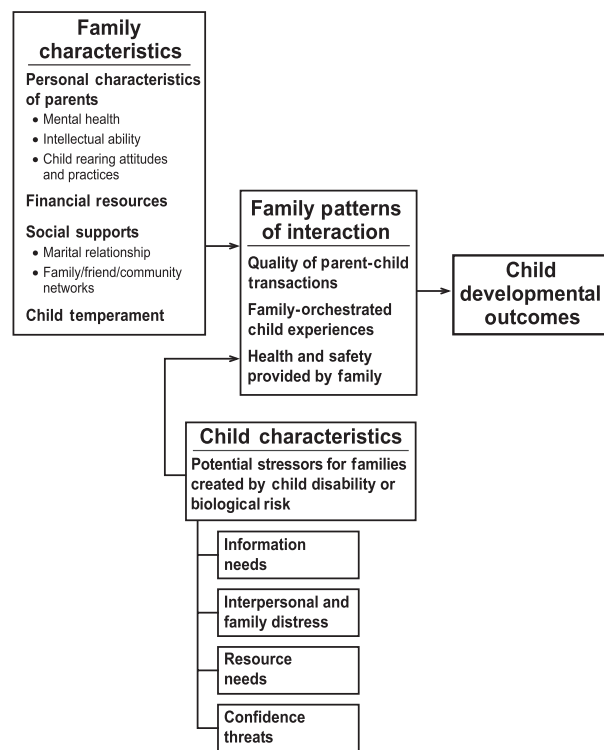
Family characteristics

Personal characteristics of parents
• Mental health
• Intellectual ability
• Child rearing attitudes and practices

Financial resources

Social supports
• Marital relationship
• Family/friend/community networks

Child temperament

Family patterns of interaction

Quality of parent-child transactions

Family-orchestrated child experiences

Health and safety provided by family

Child developmental outcomes

Child characteristics

Potential stressors for families created by child disability or biological risk

Information needs

Interpersonal and family distress

Resource needs

Confidence threats